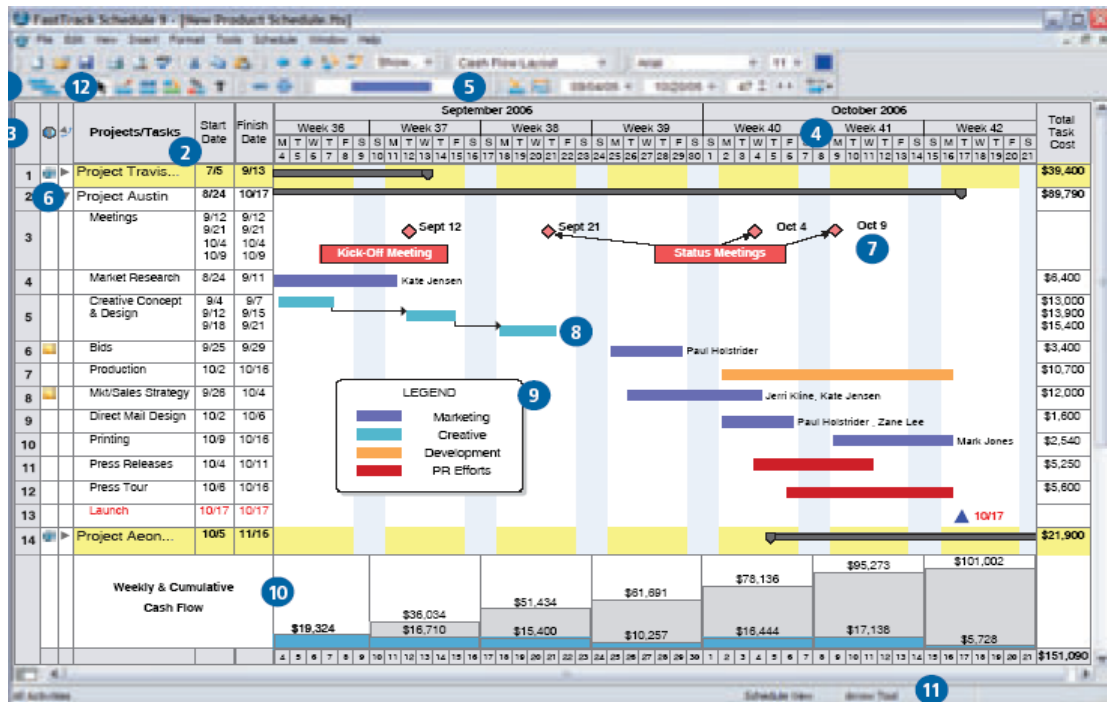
FastTrack Schedule 9 - [New Product Schedule.fts]

File Edit View Insert Format Tools Schedule Window Help

Show Cash Flow Layout Arial 11

3 12 5 4 2 6 7 8 9 10 11

| | | Projects/Tasks | Start Date | Finish Date | Total Task Cost |
|---|---|---|---|---|---|
| 1 | | Project Travis... | 7/5 | 9/13 | $39,400 |
| 2 | | Project Austin | 8/24 | 10/17 | $89,790 |
| 3 | | Meetings | 9/12 9/21 10/4 10/9 | 9/12 9/21 10/4 10/9 | |
| 4 | | Market Research | 8/24 | 9/11 | $6,400 |
| 5 | | Creative Concept & Design | 9/4 9/12 9/18 | 9/7 9/15 9/21 | $13,000 $13,900 $15,400 |
| 6 | | Bids | 9/25 | 9/29 | $3,400 |
| 7 | | Production | 10/2 | 10/16 | $10,700 |
| 8 | | Mkt/Sales Strategy | 9/26 | 10/4 | $12,000 |
| 9 | | Direct Mail Design | 10/2 | 10/6 | $1,600 |
| 10 | | Printing | 10/9 | 10/16 | $2,540 |
| 11 | | Press Releases | 10/4 | 10/11 | $5,250 |
| 12 | | Press Tour | 10/6 | 10/16 | $5,600 |
| 13 | | Launch | 10/17 | 10/17 | |
| 14 | | Project Aeon... | 10/5 | 11/16 | $21,900 |

September 2006 October 2006
Week 36 Week 37 Week 38 Week 39 Week 40 Week 41 Week 42
M T W T F S S M T W T F S S M T W T F S S M T W T F S S M T W T F S S M T W T F S S M T W T F S
4 5 6 7 8 9 10 11 12 13 14 15 16 17 18 19 20 21 22 23 24 25 26 27 28 29 30 1 2 3 4 5 6 7 8 9 10 11 12 13 14 15 16 17 18 19 20 21

Sept 12 Sept 21 Oct 4 Oct 9
Kick-Off Meeting Status Meetings
Kate Jensen
Paul Holstrider
Jerri Kline, Kate Jensen
Paul Holstrider , Zane Lee
Mark Jones
10/17

LEGEND
Marketing
Creative
Development
PR Efforts

Weekly & Cumulative Cash Flow
$19,324 $36,034 $16,710 $51,434 $15,400 $61,691 $10,257 $78,136 $16,444 $95,273 $17,138 $101,002 $5,728
$151,090

All Activities Schedule View Arrow Tool